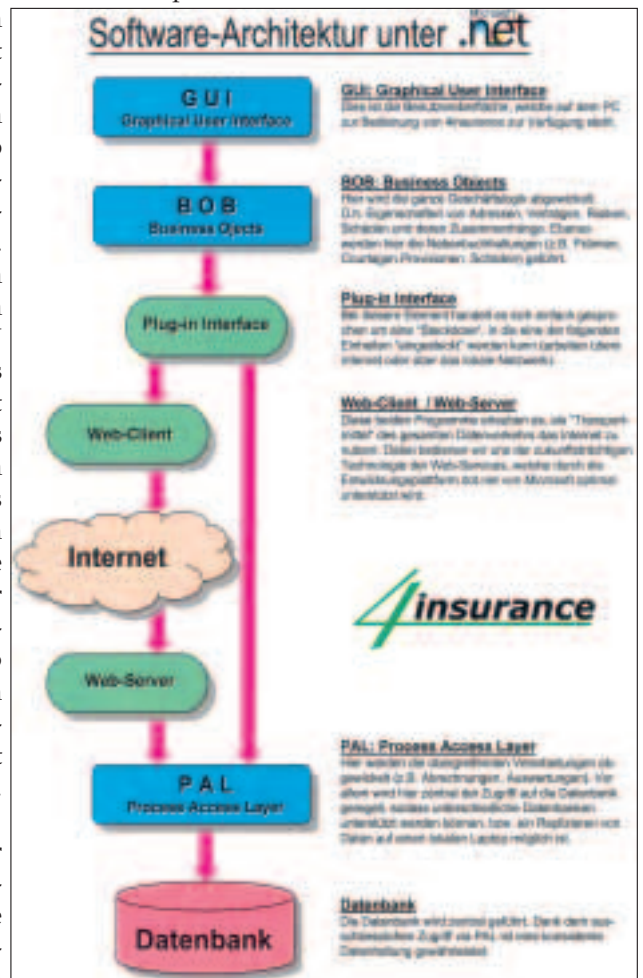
Software-Architektur unter .net

G U I
Graphical User Interface

GUI: Graphical User Interface
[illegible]

B O B
Business Objects

BOB: Business Objects
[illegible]

Plug-in Interface

Plug-in Interface
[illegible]

Web-Client

Web-Client / Web-Server
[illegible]

Internet

4insurance

Web-Server

P A L
Process Access Layer

PAL: Process Access Layer
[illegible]

Datenbank

Datenbank
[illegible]